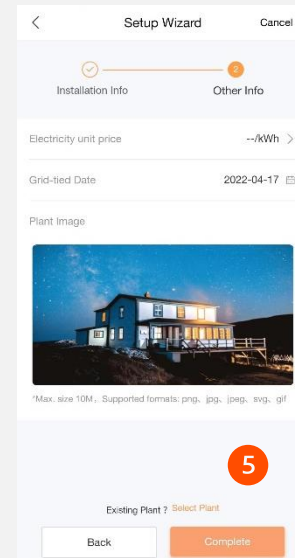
Setup Wizard

Cancel

2

Installation Info

Other Info

Electricity unit price

--/kWh

Grid-tied Date

2022-04-17

Plant Image

*Max. size 10M，Supported formats: png、jpg、jpeg、svg、gif

5

Existing Plant ? Select Plant

Back

Complete